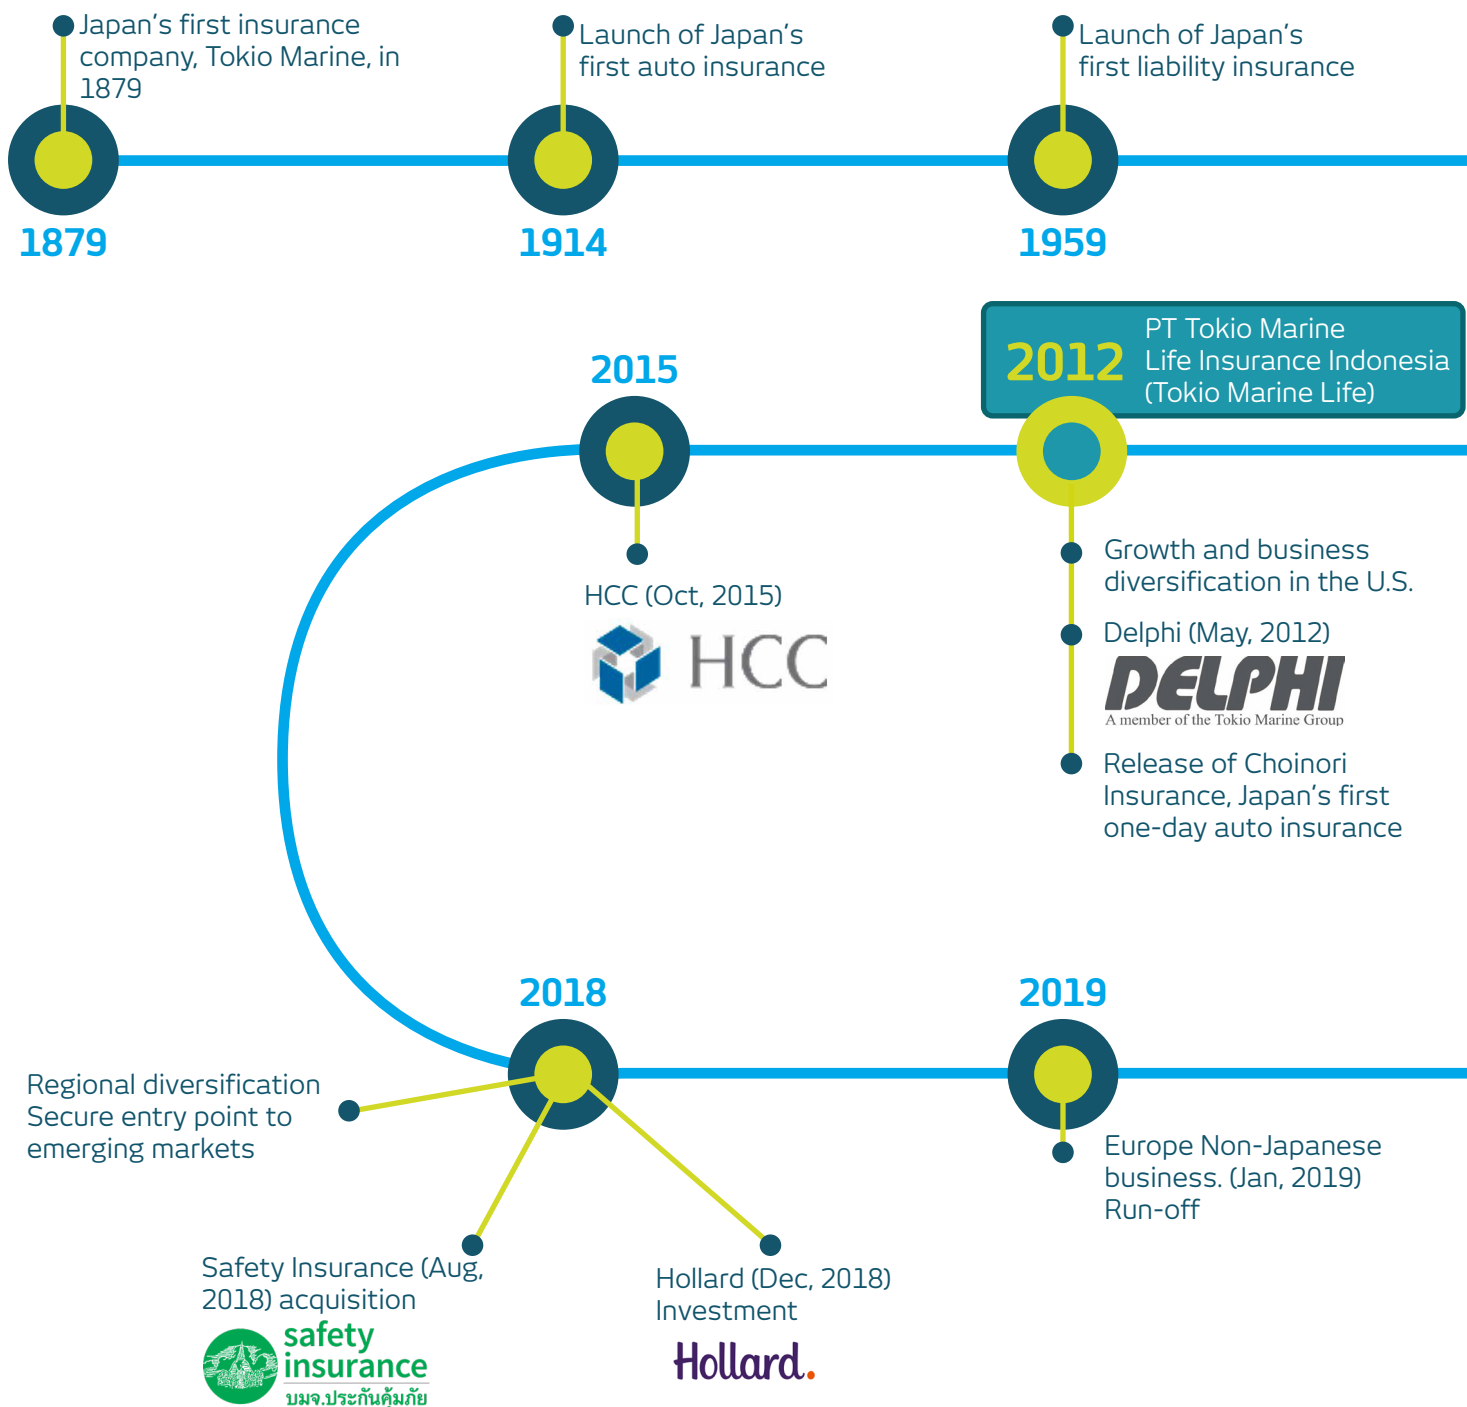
Japan's first insurance company, Tokio Marine, in 1879

1879

Launch of Japan's first auto insurance

1914

Launch of Japan's first liability insurance

1959

2015

2012 PT Tokio Marine Life Insurance Indonesia (Tokio Marine Life)

HCC (Oct, 2015)

HCC

Growth and business diversification in the U.S.

Delphi (May, 2012)

DELPHI
A member of the Tokio Marine Group

Release of Choinori Insurance, Japan's first one-day auto insurance

2018

2019

Regional diversification Secure entry point to emerging markets

Europe Non-Japanese business. (Jan, 2019) Run-off

Safety Insurance (Aug, 2018) acquisition

safety insurance
บมจ.ประกันคุ้มภัย

Hollard (Dec, 2018) Investment

Hollard.